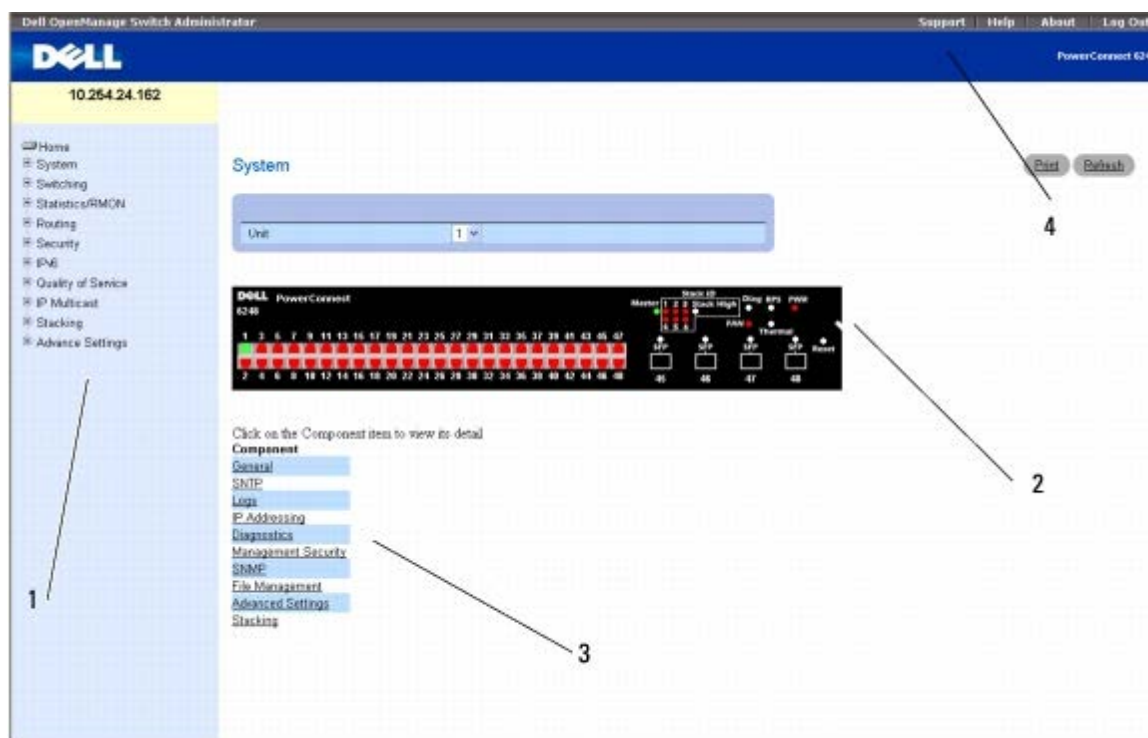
Dell OpenManage Switch Administrator

Support | Help | About | Log Out

DELL

PowerConnect 62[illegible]

10.254.24.162

Home
System
Switching
Statistics/RMON
Routing
Security
IPv6
Quality of Service
IP Multicast
Stacking
Advance Settings

System

Print Refresh

Unit 1

DELL PowerConnect 6248

Master 1 2 3 Stack High 4 5 6 Stack ID Diag RPS PWR FAN Thermal

1 3 5 7 9 11 13 15 17 19 21 23 25 27 29 31 33 35 37 39 41 43 45 47

2 4 6 8 10 12 14 16 18 20 22 24 26 28 30 32 34 36 38 40 42 44 46 48

SFP SFP SFP SFP Reset

45 46 47 48

Click on the Component item to view its detail

Component

General
SNTP
Logs
IP Addressing
Diagnostics
Management Security
SNMP
File Management
Advanced Settings
Stacking

1

2

3

4